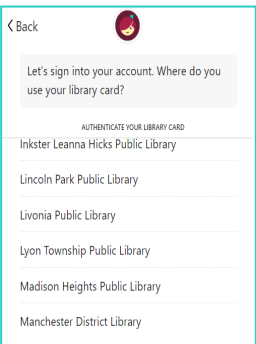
‹ Back

Let's sign into your account. Where do you use your library card?

AUTHENTICATE YOUR LIBRARY CARD

Inkster Leanna Hicks Public Library

Lincoln Park Public Library

Livonia Public Library

Lyon Township Public Library

Madison Heights Public Library

Manchester District Library